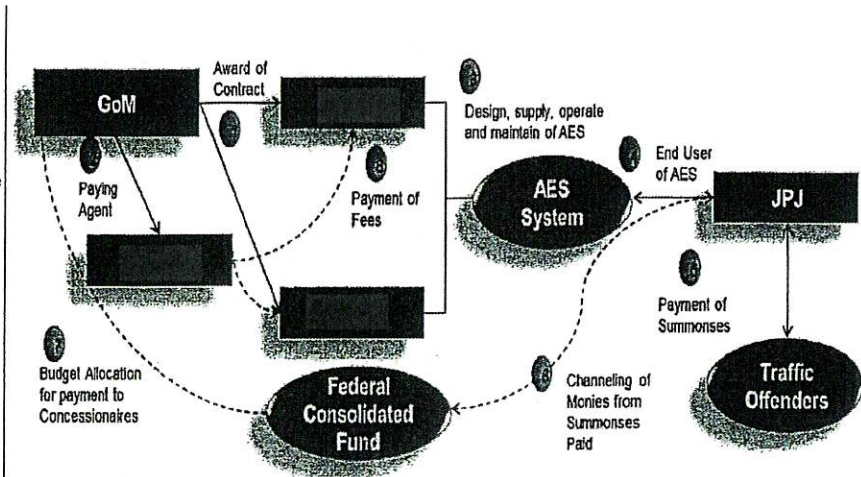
GoM

Award of Contract

Design, supply, operate and maintain of AES

Paying Agent

Payment of Fees

AES System

End User of AES

JPJ

Payment of Summonses

Traffic Offenders

Budget Allocation for payment to Concessionaires

Federal Consolidated Fund

Channeling of Monies from Summonses Paid